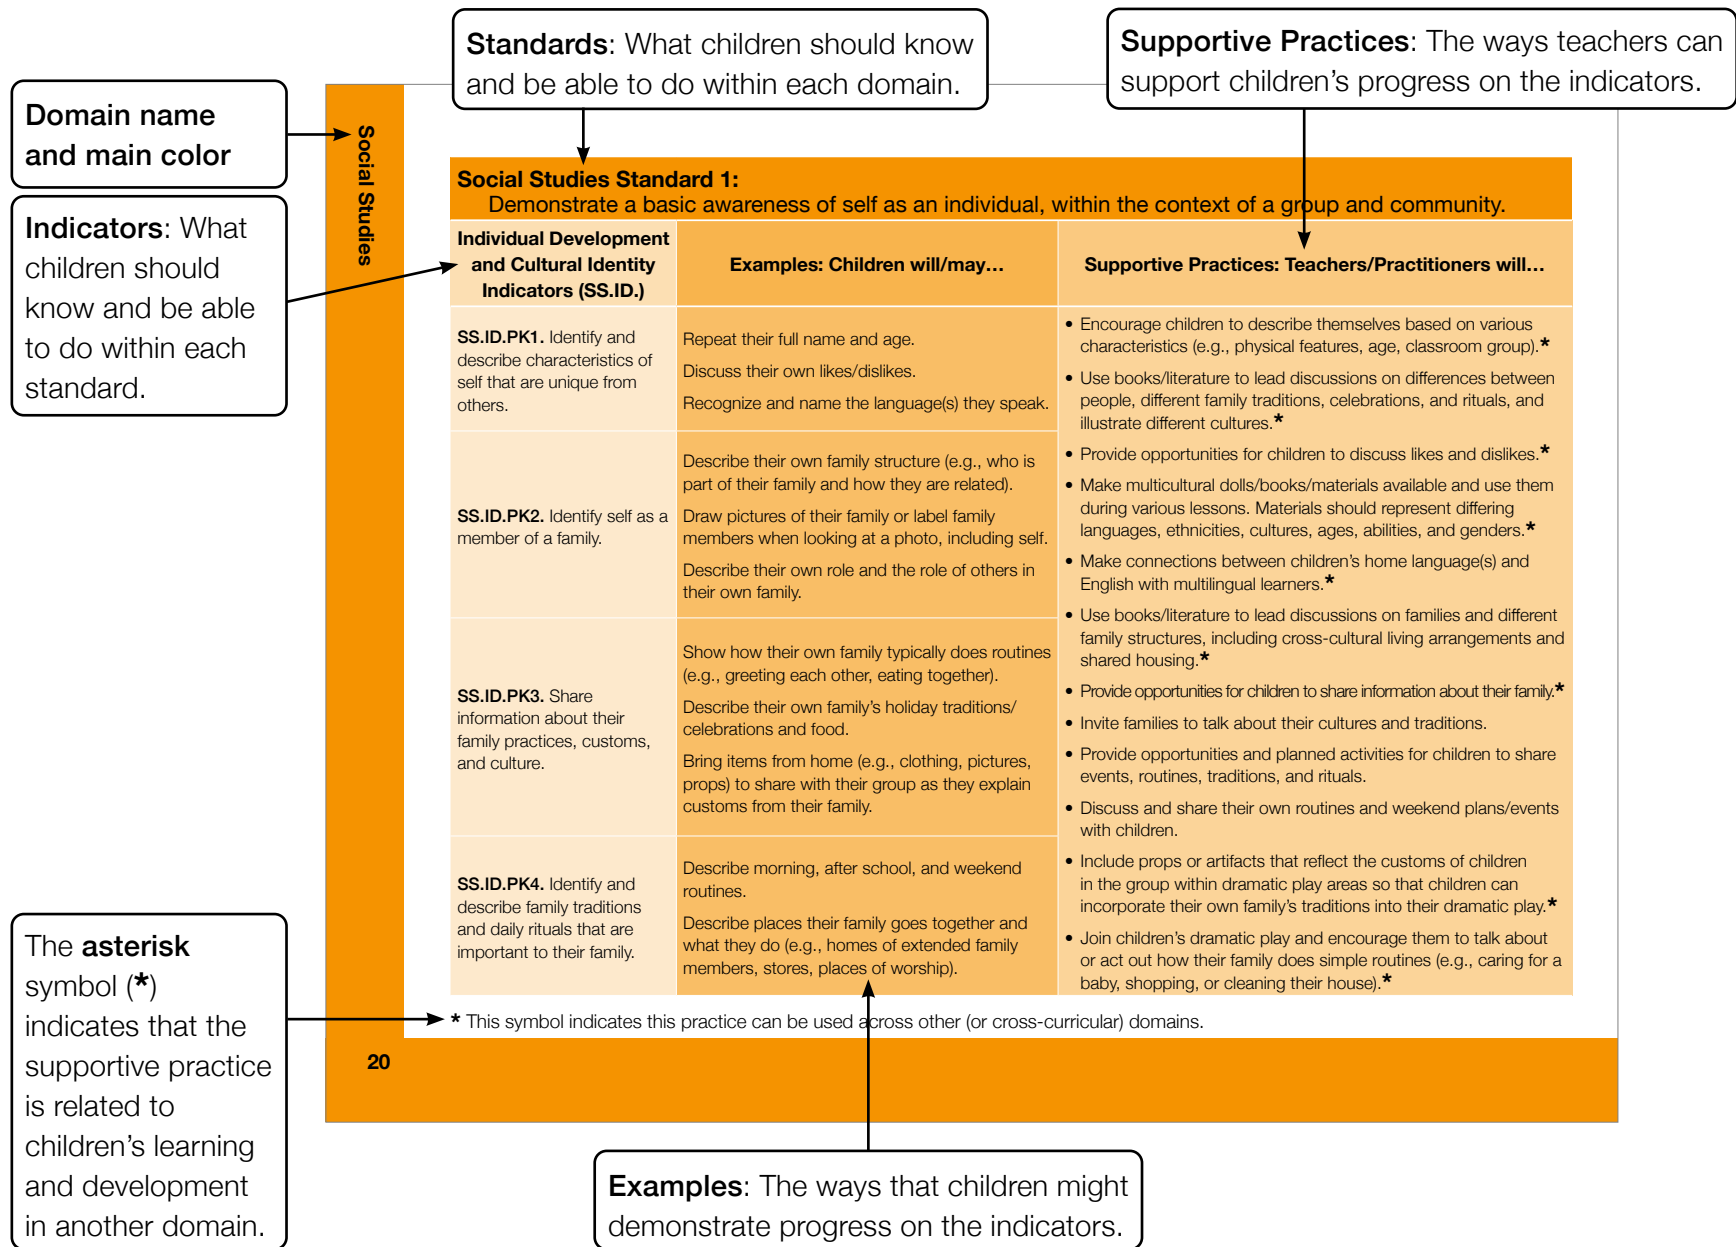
**Standards**: What children should know and be able to do within each domain.

**Supportive Practices**: The ways teachers can support children's progress on the indicators.

**Domain name and main color**

**Indicators**: What children should know and be able to do within each standard.

Social Studies

**Social Studies Standard 1:**
Demonstrate a basic awareness of self as an individual, within the context of a group and community.

| Individual Development and Cultural Identity Indicators (SS.ID.) | Examples: Children will/may… | Supportive Practices: Teachers/Practitioners will… |
|---|---|---|
| **SS.ID.PK1.** Identify and describe characteristics of self that are unique from others. | Repeat their full name and age. Discuss their own likes/dislikes. Recognize and name the language(s) they speak. | • Encourage children to describe themselves based on various characteristics (e.g., physical features, age, classroom group).* • Use books/literature to lead discussions on differences between people, different family traditions, celebrations, and rituals, and illustrate different cultures.* • Provide opportunities for children to discuss likes and dislikes.* • Make multicultural dolls/books/materials available and use them during various lessons. Materials should represent differing languages, ethnicities, cultures, ages, abilities, and genders.* • Make connections between children's home language(s) and English with multilingual learners.* • Use books/literature to lead discussions on families and different family structures, including cross-cultural living arrangements and shared housing.* • Provide opportunities for children to share information about their family.* • Invite families to talk about their cultures and traditions. • Provide opportunities and planned activities for children to share events, routines, traditions, and rituals. • Discuss and share their own routines and weekend plans/events with children. • Include props or artifacts that reflect the customs of children in the group within dramatic play areas so that children can incorporate their own family's traditions into their dramatic play.* • Join children's dramatic play and encourage them to talk about or act out how their family does simple routines (e.g., caring for a baby, shopping, or cleaning their house).* |
| **SS.ID.PK2.** Identify self as a member of a family. | Describe their own family structure (e.g., who is part of their family and how they are related). Draw pictures of their family or label family members when looking at a photo, including self. Describe their own role and the role of others in their own family. | |
| **SS.ID.PK3.** Share information about their family practices, customs, and culture. | Show how their own family typically does routines (e.g., greeting each other, eating together). Describe their own family's holiday traditions/ celebrations and food. Bring items from home (e.g., clothing, pictures, props) to share with their group as they explain customs from their family. | |
| **SS.ID.PK4.** Identify and describe family traditions and daily rituals that are important to their family. | Describe morning, after school, and weekend routines. Describe places their family goes together and what they do (e.g., homes of extended family members, stores, places of worship). | |

* This symbol indicates this practice can be used across other (or cross-curricular) domains.

20

The **asterisk** symbol (*) indicates that the supportive practice is related to children's learning and development in another domain.

**Examples**: The ways that children might demonstrate progress on the indicators.